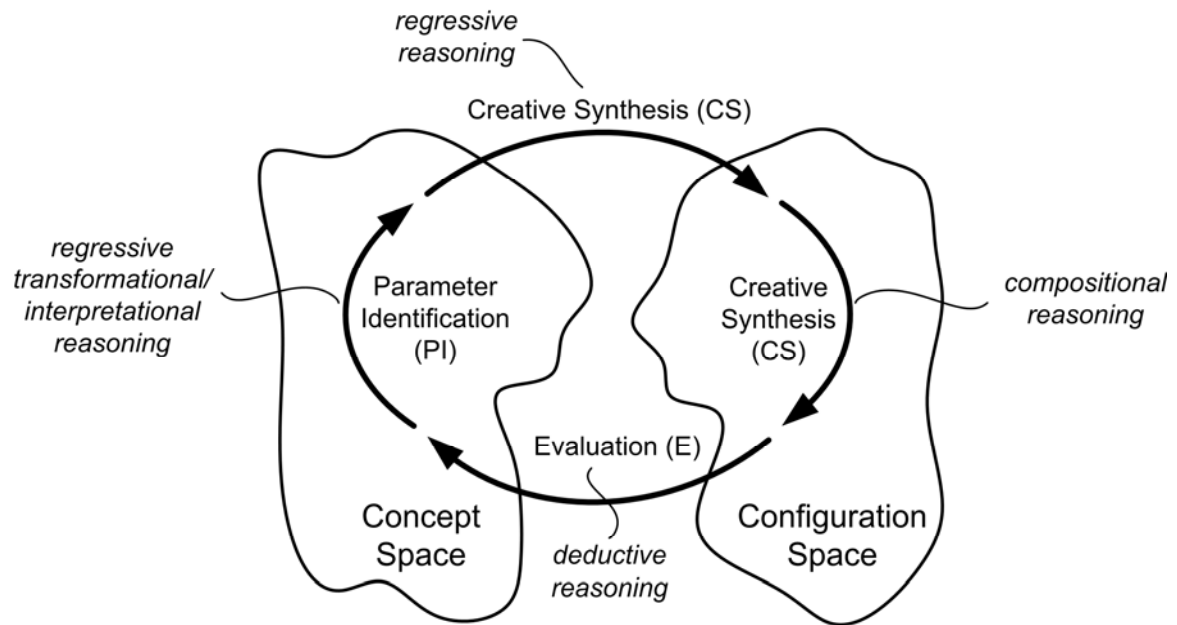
*regressive reasoning*

Creative Synthesis (CS)

*regressive transformational/ interpretational reasoning*

Parameter Identification (PI)

Creative Synthesis (CS)

*compositional reasoning*

Evaluation (E)

Concept Space

*deductive reasoning*

Configuration Space